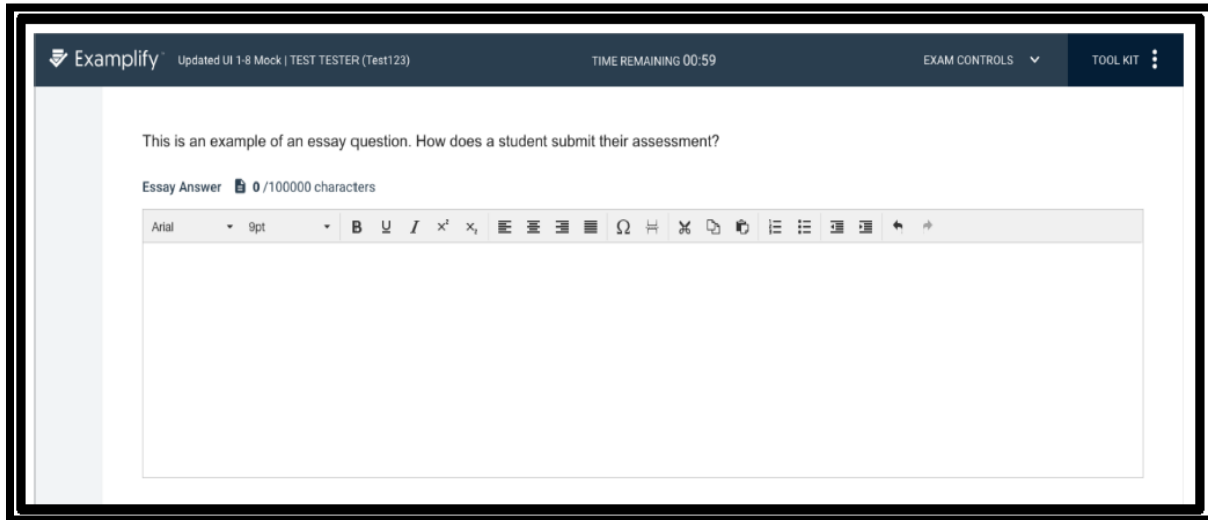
Examplify Updated UI 1-8 Mock | TEST TESTER (Test123)

TIME REMAINING 00:59

EXAM CONTROLS

TOOL KIT

This is an example of an essay question. How does a student submit their assessment?

Essay Answer 0 /100000 characters

Arial 9pt B U I $x^2$ $x_2$ Ω